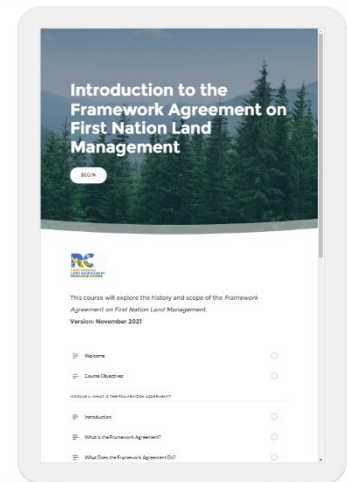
Introduction to the Framework Agreement on First Nation Land Management

BEGIN

FIRST NATIONS LAND MANAGEMENT RESOURCE CENTRE

This course will explore the history and scope of the *Framework Agreement on First Nation Land Management*.

**Version: November 2021**

Welcome

Course Objectives

MODULE 1: WHAT IS THE FRAMEWORK AGREEMENT?

Introduction

What is the Framework Agreement?

What Does the Framework Agreement Do?